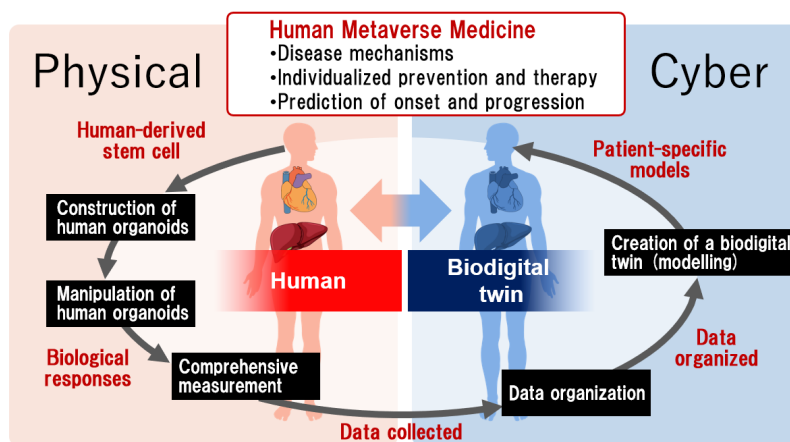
Human Metaverse Medicine
•Disease mechanisms
•Individualized prevention and therapy
•Prediction of onset and progression

Physical

Cyber

Human-derived stem cell

Patient-specific models

Construction of human organoids

Manipulation of human organoids

Human

Biodigital twin

Creation of a biodigital twin (modelling)

Biological responses

Comprehensive measurement

Data organized

Data organization

Data collected